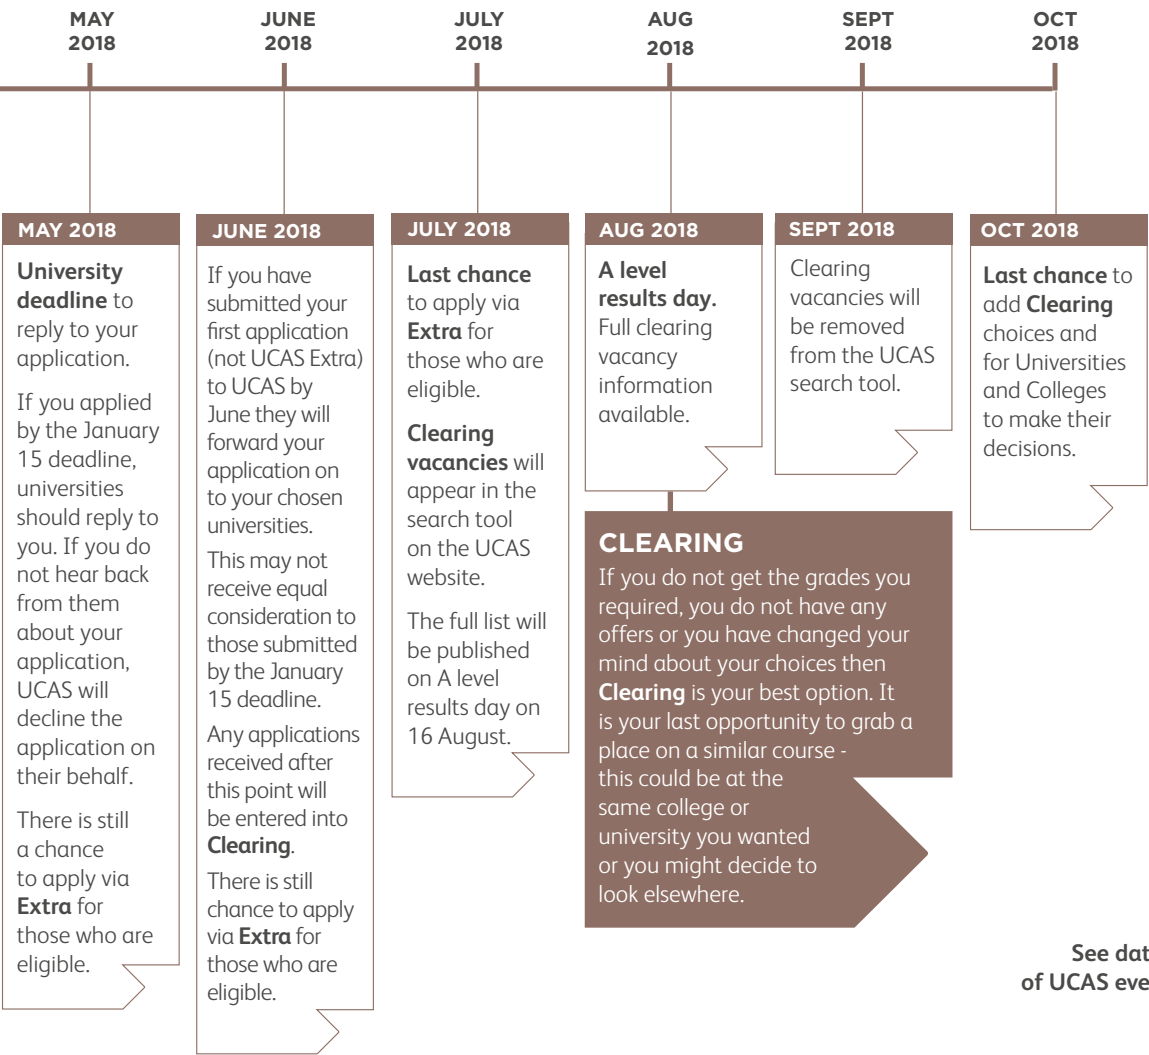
MAY 2018

JUNE 2018

JULY 2018

AUG 2018

SEPT 2018

OCT 2018

MAY 2018

University deadline to reply to your application.

If you applied by the January 15 deadline, universities should reply to you. If you do not hear back from them about your application, UCAS will decline the application on their behalf.

There is still a chance to apply via Extra for those who are eligible.

JUNE 2018

If you have submitted your first application (not UCAS Extra) to UCAS by June they will forward your application on to your chosen universities.

This may not receive equal consideration to those submitted by the January 15 deadline.

Any applications received after this point will be entered into Clearing.

There is still chance to apply via Extra for those who are eligible.

JULY 2018

Last chance to apply via Extra for those who are eligible.

Clearing vacancies will appear in the search tool on the UCAS website.

The full list will be published on A level results day on 16 August.

AUG 2018

A level results day. Full clearing vacancy information available.

CLEARING

If you do not get the grades you required, you do not have any offers or you have changed your mind about your choices then Clearing is your best option. It is your last opportunity to grab a place on a similar course - this could be at the same college or university you wanted or you might decide to look elsewhere.

SEPT 2018

Clearing vacancies will be removed from the UCAS search tool.

OCT 2018

Last chance to add Clearing choices and for Universities and Colleges to make their decisions.

See dat
of UCAS eve